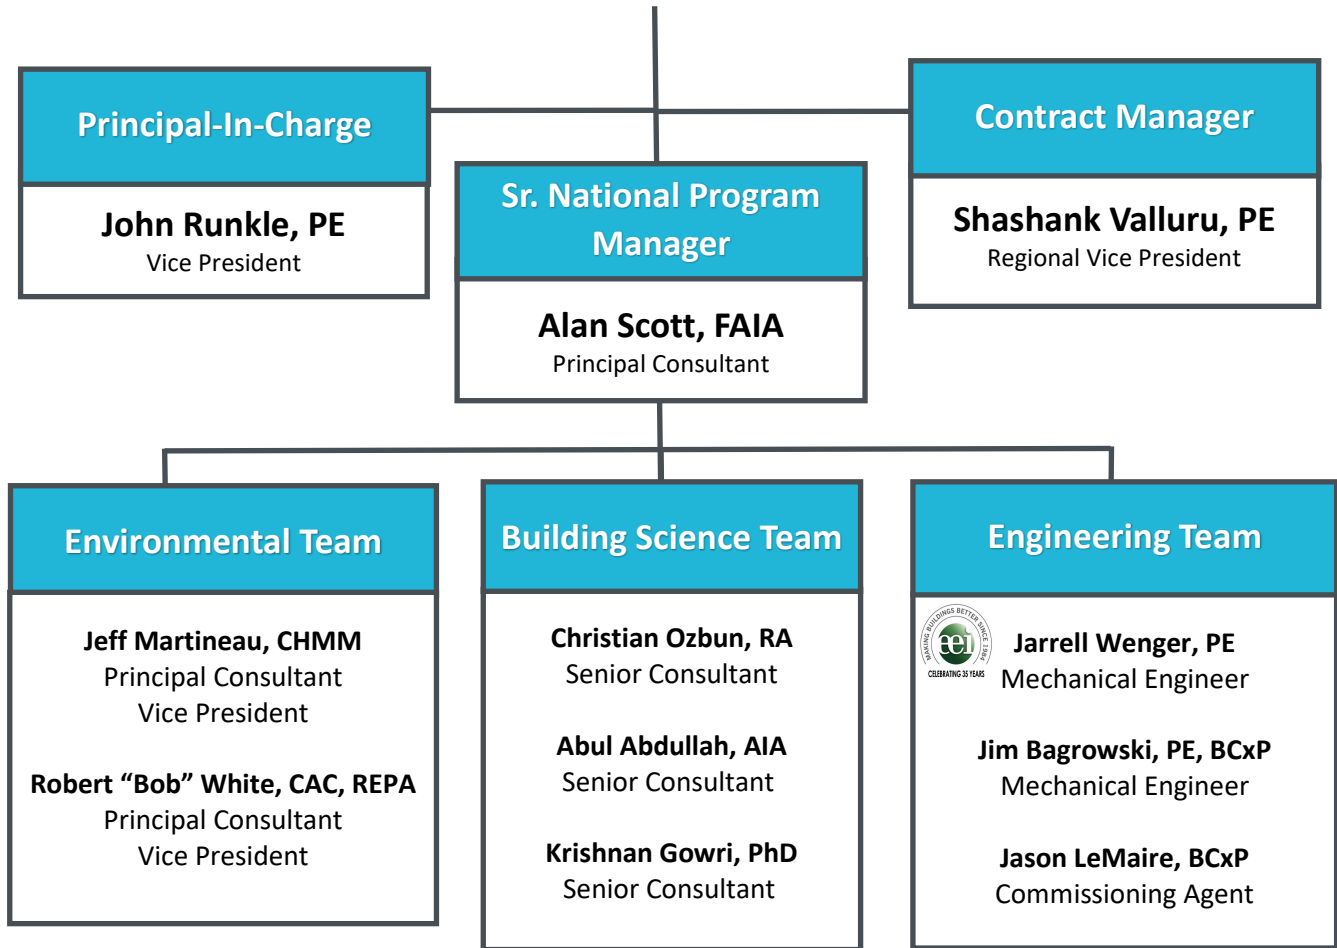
Principal-In-Charge

John Runkle, PE
Vice President

Sr. National Program Manager

Alan Scott, FAIA
Principal Consultant

Contract Manager

Shashank Valluru, PE
Regional Vice President

Environmental Team

Jeff Martineau, CHMM
Principal Consultant
Vice President

Robert "Bob" White, CAC, REPA
Principal Consultant
Vice President

Building Science Team

Christian Ozbun, RA
Senior Consultant

Abul Abdullah, AIA
Senior Consultant

Krishnan Gowri, PhD
Senior Consultant

Engineering Team

MAKING BUILDINGS BETTER SINCE 1984
eei
CELEBRATING 35 YEARS

Jarrell Wenger, PE
Mechanical Engineer

Jim Bagrowski, PE, BCxP
Mechanical Engineer

Jason LeMaire, BCxP
Commissioning Agent